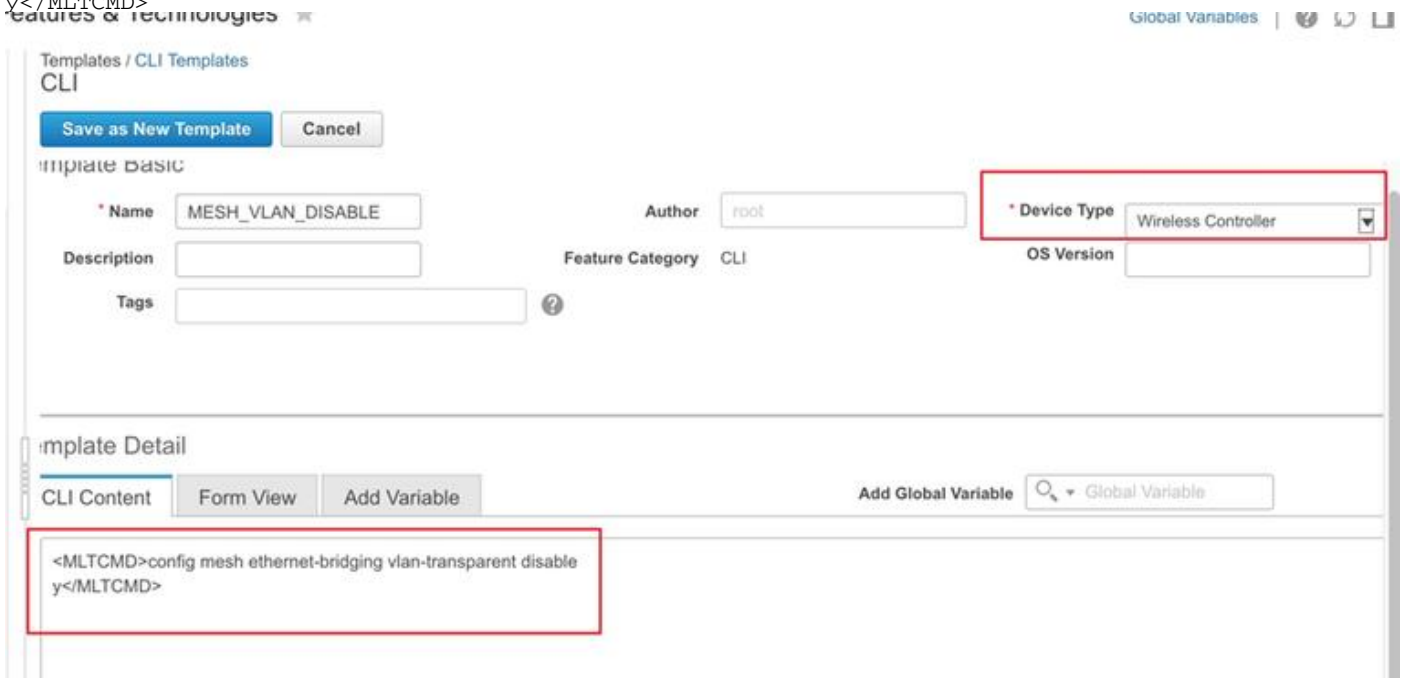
y</MLTCMD>
eatures & Technologies

Global Variables

Templates / CLI Templates
CLI

Save as New Template Cancel

mplate Basic

* Name MESH_VLAN_DISABLE
Author root
* Device Type Wireless Controller
Description
Feature Category CLI
OS Version
Tags

mplate Detail

CLI Content Form View Add Variable
Add Global Variable Global Variable

<MLTCMD>config mesh ethernet-bridging vlan-transparent disable
y</MLTCMD>